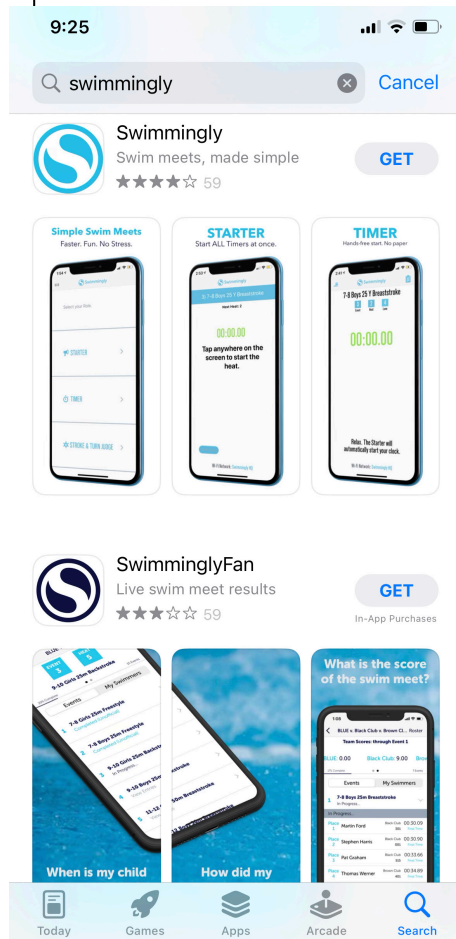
9:25

swimmingly

Cancel

Swimmingly

Swim meets, made simple

59

GET

Simple Swim Meets

Faster. Fun. No Stress.

STARTER

Start ALL Timers at once.

TIMER

Hands free start. No paper

STARTER

TIMER

STROKE & TURN JUDGE

7-8 Boys 25 Y Breaststroke

00:00.00

Tap anywhere on the screen to start the heat.

7-8 Boys 25 Y Breaststroke

00:00.00

Relax. The Starter will automatically start your clock.

SwimminglyFan

Live swim meet results

59

GET

In-App Purchases

Events

My Swimmers

9-10 Girls 25m Freestyle

7-8 Boys 25m Freestyle

9-10 Boys 25m Backstroke

In Progress...

What is the score of the swim meet?

BLUE v. Black Club v. Brown Cl...

Team Scores: through Event 1

BLUE 0.00

Black Club 9.00

Events

My Swimmers

7-8 Boys 25m Breaststroke

In Progress...

Martin Ford

00:30.09

Stephen Harris

00:30.90

Pat Graham

00:33.66

Thomas Werner

00:34.69

When is my child

How did my

Today

Games

Apps

Arcade

Search